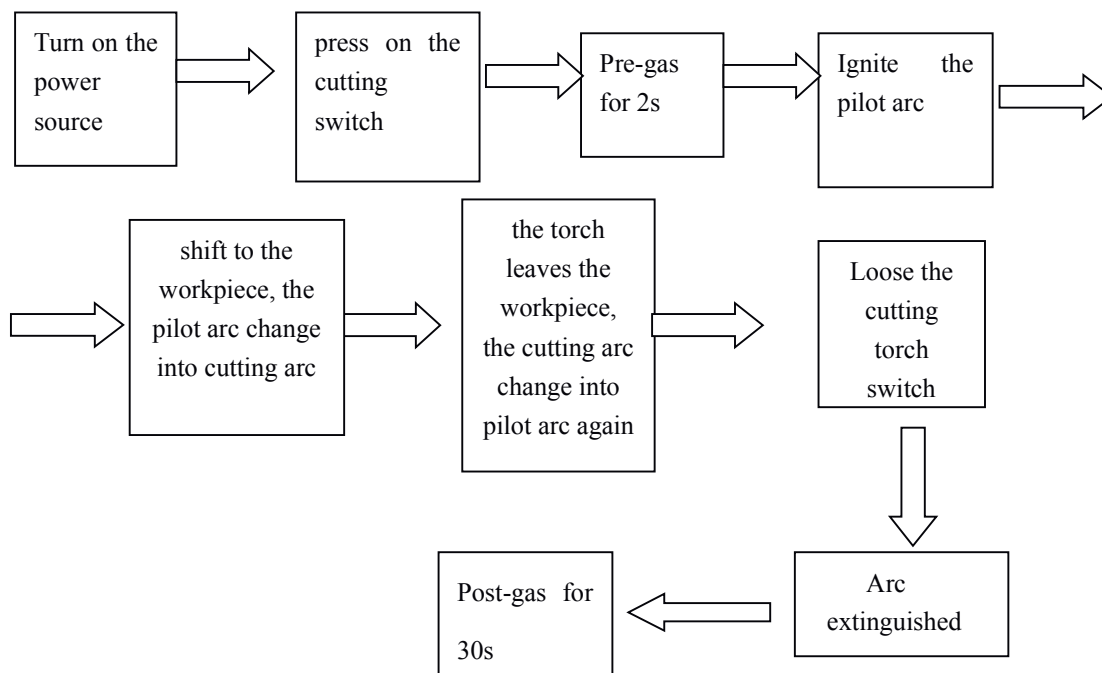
Turn on the power source

press on the cutting switch

Pre-gas for 2s

Ignite the pilot arc

shift to the workpiece, the pilot arc change into cutting arc

the torch leaves the workpiece, the cutting arc change into pilot arc again

Loose the cutting torch switch

Arc extinguished

Post-gas for 30s